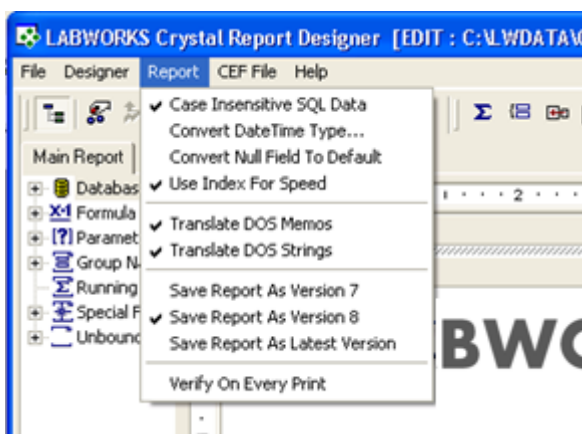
LABWORKS Crystal Report Designer [EDIT : C:\LWDATA\

File Designer Report CEF File Help

Main Report

Databas
Formula
Paramet
Group N
Running
Special F
Unbound

✔ Case Insensitive SQL Data
Convert DateTime Type...
Convert Null Field To Default
✔ Use Index For Speed
✔ Translate DOS Memos
✔ Translate DOS Strings
Save Report As Version 7
✔ Save Report As Version 8
Save Report As Latest Version
Verify On Every Print

2

BWC